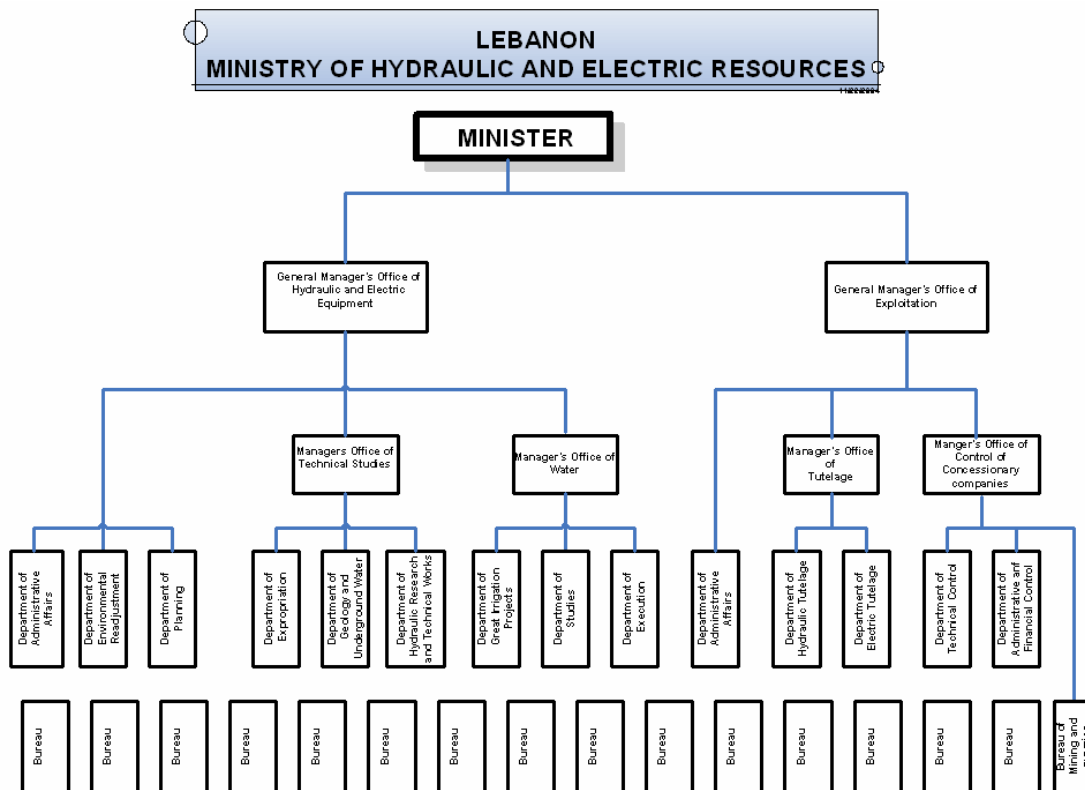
LEBANON
MINISTRY OF HYDRAULIC AND ELECTRIC RESOURCES

MINISTER

General Manager's Office of Hydraulic and Electric Equipment

General Manager's Office of Exploitation

Managers Office of Technical Studies

Manager's Office of Water

Manager's Office of Tutelage

Manger's Office of Control of Concessionary companies

Department of Administrative Affairs

Department of Environmental Readjustment

Department of Planning

Department of Expropriation

Department of Geology and Underground Water

Department of Hydraulic Research and Technical Works

Department of Great Irrigation Projects

Department of Studies

Department of Execution

Department of Administrative Affairs

Department of Hydraulic Tutelage

Department of Electric Tutelage

Department of Technical Control

Department of Administrative anf Financial Control

Bureau

Bureau

Bureau

Bureau

Bureau

Bureau

Bureau

Bureau

Bureau

Bureau

Bureau

Bureau

Bureau

Bureau

Bureau

Bureau of Mining and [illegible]